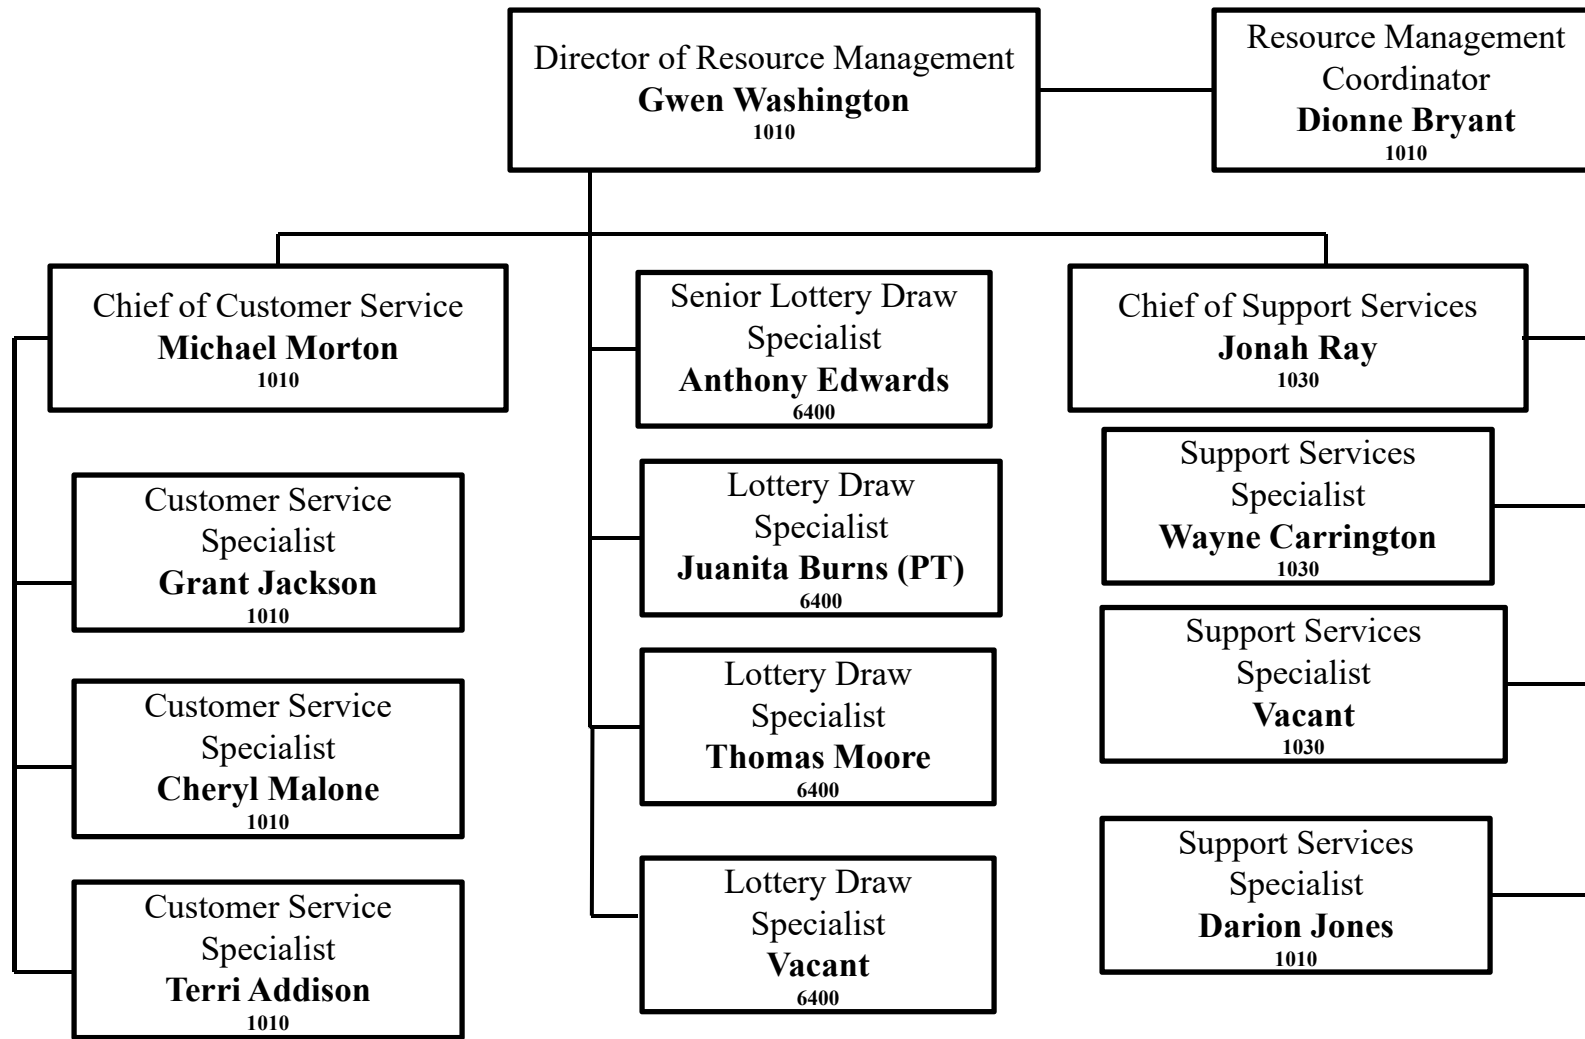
Director of Resource Management
Gwen Washington
1010

Resource Management Coordinator
Dionne Bryant
1010

Chief of Customer Service
Michael Morton
1010

Customer Service Specialist
Grant Jackson
1010

Customer Service Specialist
Cheryl Malone
1010

Customer Service Specialist
Terri Addison
1010

Senior Lottery Draw Specialist
Anthony Edwards
6400

Lottery Draw Specialist
Juanita Burns (PT)
6400

Lottery Draw Specialist
Thomas Moore
6400

Lottery Draw Specialist
Vacant
6400

Chief of Support Services
Jonah Ray
1030

Support Services Specialist
Wayne Carrington
1030

Support Services Specialist
Vacant
1030

Support Services Specialist
Darion Jones
1010